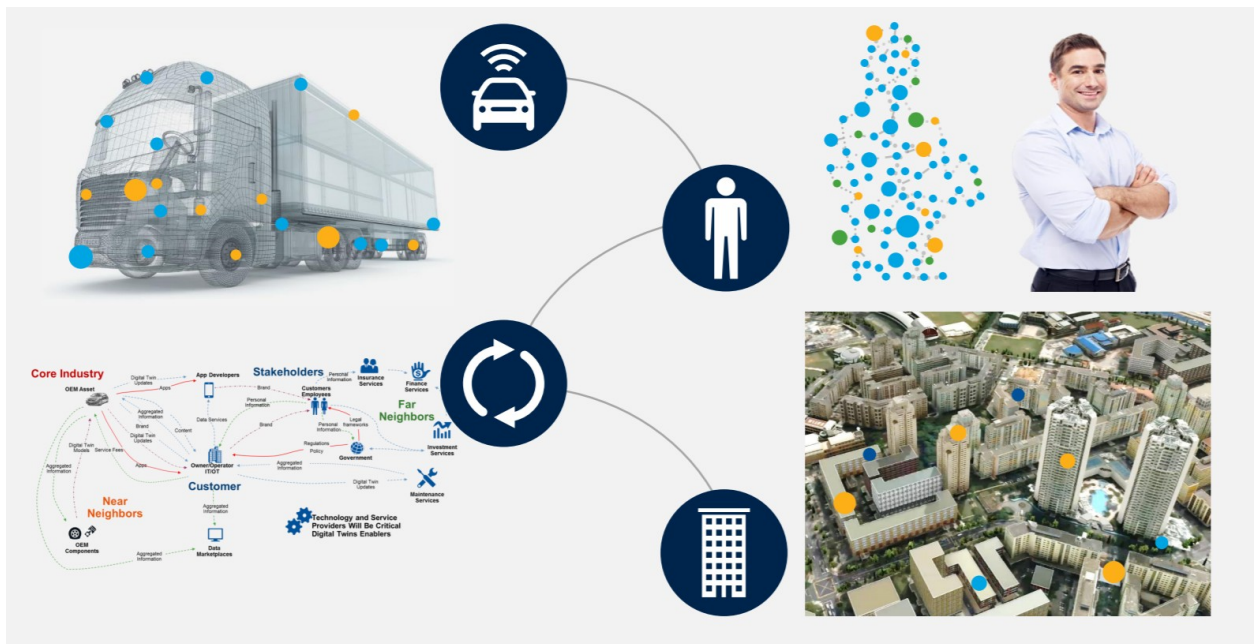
Core Industry

OEM Asset

Digital Twin Updates

Apps

App Developers

Stakeholders

Personal Information

Insurance Services

Finance Services

Brand

Customers Employees

Far Neighbors

Aggregated Information

Data Services

Personal Information

Brand

Content

Digital Twin Updates

Legal frameworks

Personal Information

Investment Services

Digital Twin Models

Service Fees

Brand

Regulations

Policy

Government

Aggregated Information

Apps

Owner/Operator IT/OT

Aggregated Information

Customer

Digital Twin Updates

Maintenance Services

Near Neighbors

Aggregated Information

OEM Components

Technology and Service Providers Will Be Critical Digital Twins Enablers

Aggregated Information

Data Marketplaces